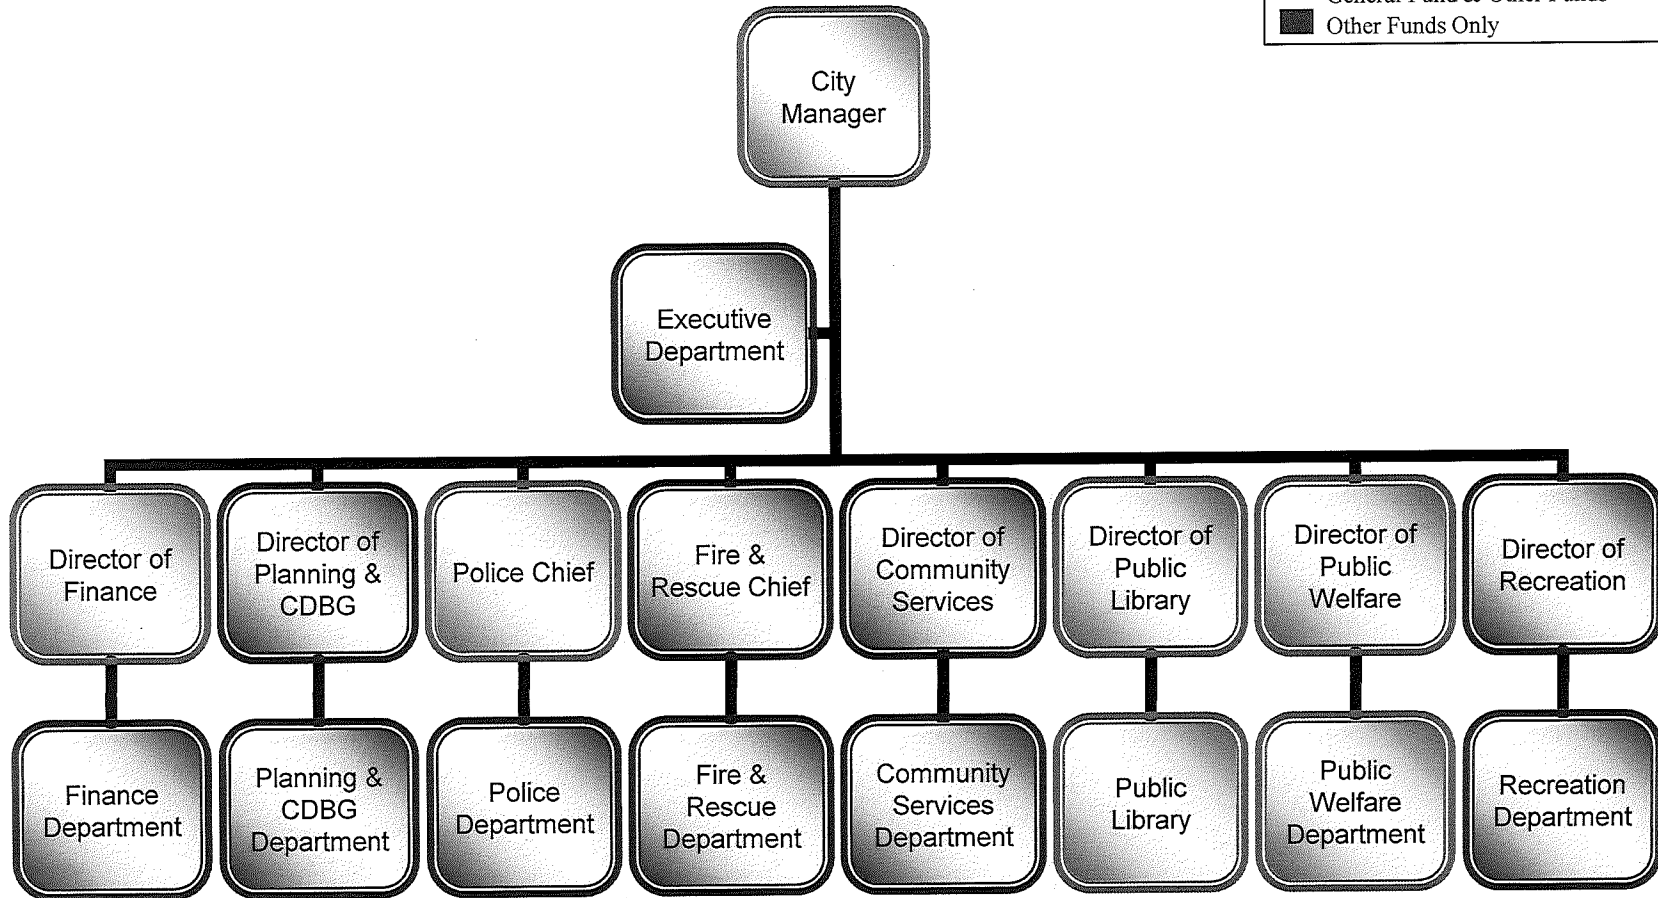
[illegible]
Other Funds Only

City Manager

Executive Department

Director of Finance

Director of Planning & CDBG

Police Chief

Fire & Rescue Chief

Director of Community Services

Director of Public Library

Director of Public Welfare

Director of Recreation

Finance Department

Planning & CDBG Department

Police Department

Fire & Rescue Department

Community Services Department

Public Library

Public Welfare Department

Recreation Department